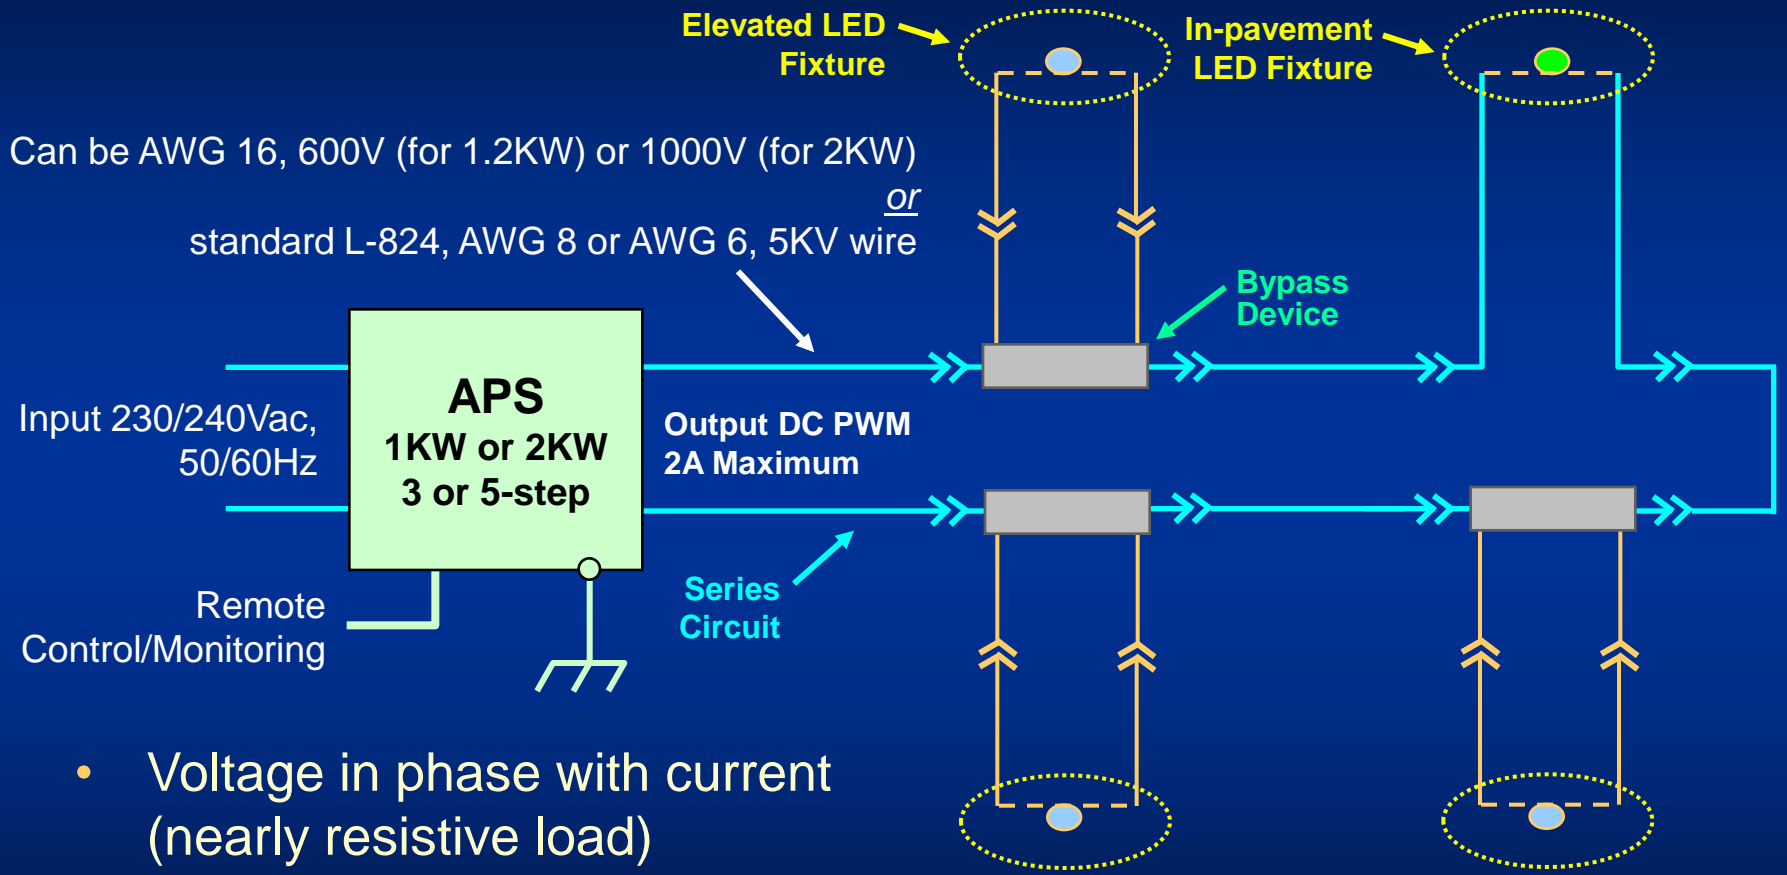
Elevated LED Fixture

In-pavement LED Fixture

Can be AWG 16, 600V (for 1.2KW) or 1000V (for 2KW)

or

standard L-824, AWG 8 or AWG 6, 5KV wire

Bypass Device

Input 230/240Vac, 50/60Hz

APS
1KW or 2KW
3 or 5-step

Output DC PWM
2A Maximum

Series Circuit

Remote Control/Monitoring

• Voltage in phase with current (nearly resistive load)